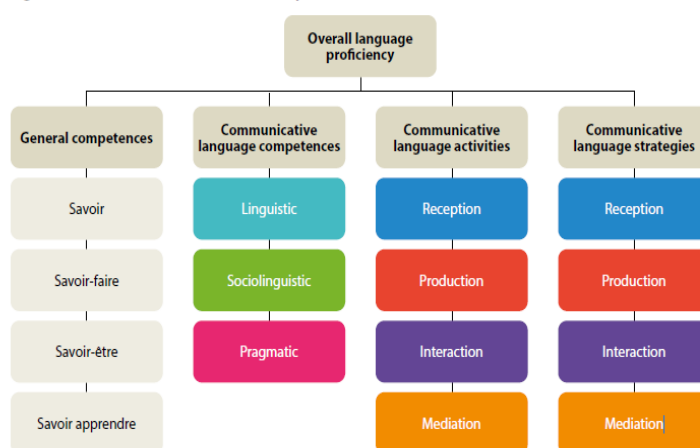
Overall language proficiency

General competences

Savoir

Savoir-faire

Savoir-être

Savoir apprendre

Communicative language competences

Linguistic

Sociolinguistic

Pragmatic

Communicative language activities

Reception

Production

Interaction

Mediation

Communicative language strategies

Reception

Production

Interaction

Mediation